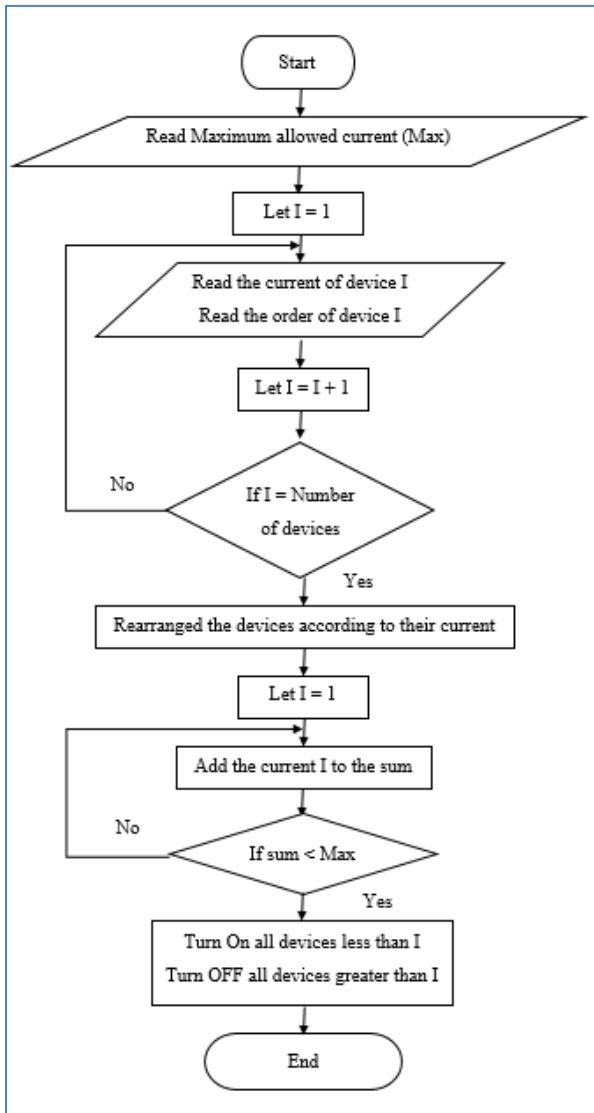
Start

Read Maximum allowed current (Max)

Let I = 1

Read the current of device I
Read the order of device I

Let I = I + 1

No

If I = Number of devices

Yes

Rearranged the devices according to their current

Let I = 1

Add the current I to the sum

No

If sum < Max

Yes

Turn On all devices less than I
Turn OFF all devices greater than I

End